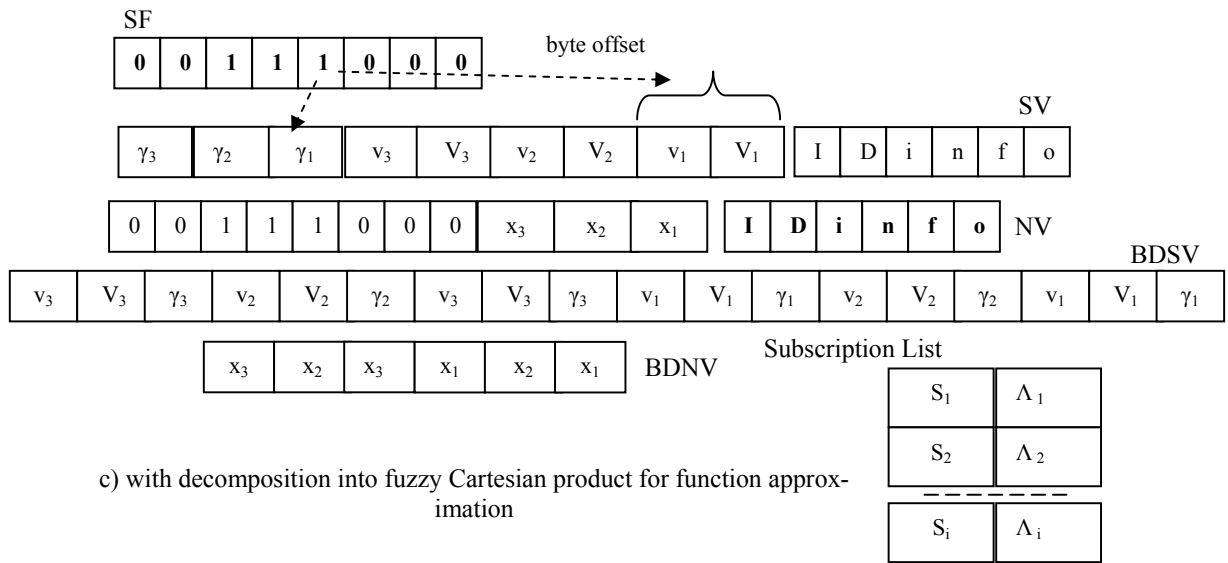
SF

| 0 | 0 | 1 | 1 | 1 | 0 | 0 | 0 |
|---|---|---|---|---|---|---|---|

byte offset

SV

| $\gamma_3$ | $\gamma_2$ | $\gamma_1$ | $v_3$ | $V_3$ | $v_2$ | $V_2$ | $v_1$ | $V_1$ | I | D | i | n | f | o |
|---|---|---|---|---|---|---|---|---|---|---|---|---|---|---|

| 0 | 0 | 1 | 1 | 1 | 0 | 0 | 0 | $x_3$ | $x_2$ | $x_1$ | I | D | i | n | f | o |
|---|---|---|---|---|---|---|---|---|---|---|---|---|---|---|---|---|

NV

BDSV

| $v_3$ | $V_3$ | $\gamma_3$ | $v_2$ | $V_2$ | $\gamma_2$ | $v_3$ | $V_3$ | $\gamma_3$ | $v_1$ | $V_1$ | $\gamma_1$ | $v_2$ | $V_2$ | $\gamma_2$ | $v_1$ | $V_1$ | $\gamma_1$ |
|---|---|---|---|---|---|---|---|---|---|---|---|---|---|---|---|---|---|

| $x_3$ | $x_2$ | $x_3$ | $x_1$ | $x_2$ | $x_1$ |
|---|---|---|---|---|---|

BDNV

Subscription List

| $S_1$ | $\Lambda_1$ |
|---|---|
| $S_2$ | $\Lambda_2$ |
| $S_i$ | $\Lambda_i$ |

c) with decomposition into fuzzy Cartesian product for function approximation